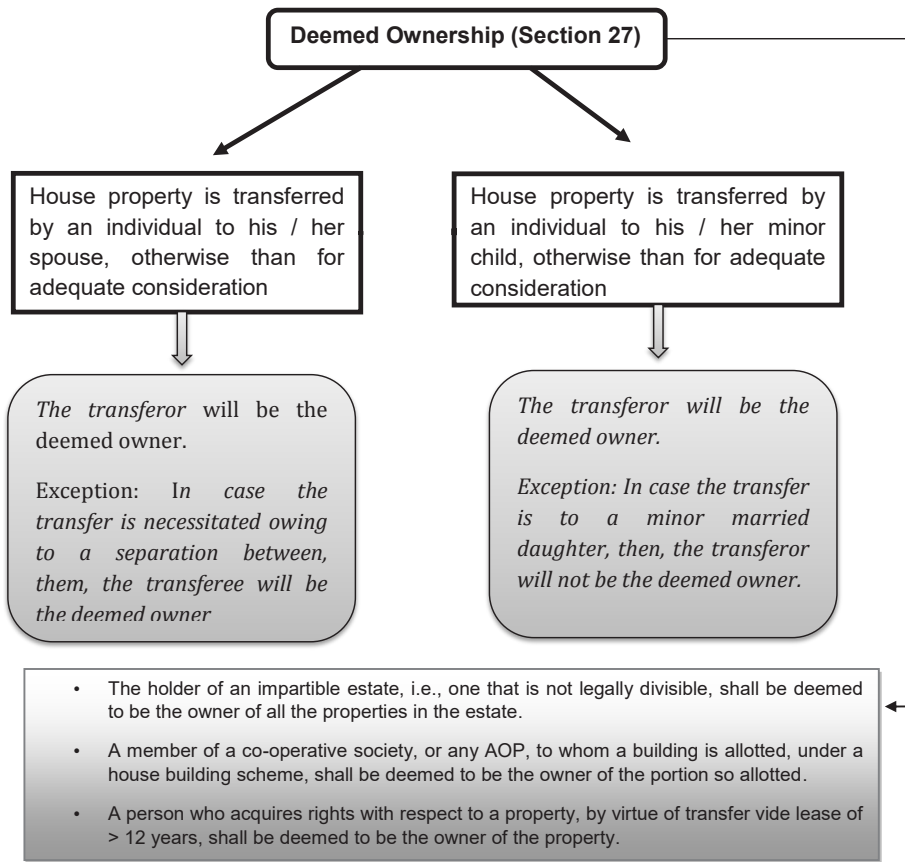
Deemed Ownership (Section 27)

House property is transferred by an individual to his / her spouse, otherwise than for adequate consideration

House property is transferred by an individual to his / her minor child, otherwise than for adequate consideration

The transferor will be the deemed owner.

Exception: In case the transfer is necessitated owing to a separation between, them, the transferee will be the deemed owner

The transferor will be the deemed owner.

Exception: In case the transfer is to a minor married daughter, then, the transferor will not be the deemed owner.

• The holder of an impartible estate, i.e., one that is not legally divisible, shall be deemed to be the owner of all the properties in the estate.

• A member of a co-operative society, or any AOP, to whom a building is allotted, under a house building scheme, shall be deemed to be the owner of the portion so allotted.

• A person who acquires rights with respect to a property, by virtue of transfer vide lease of > 12 years, shall be deemed to be the owner of the property.